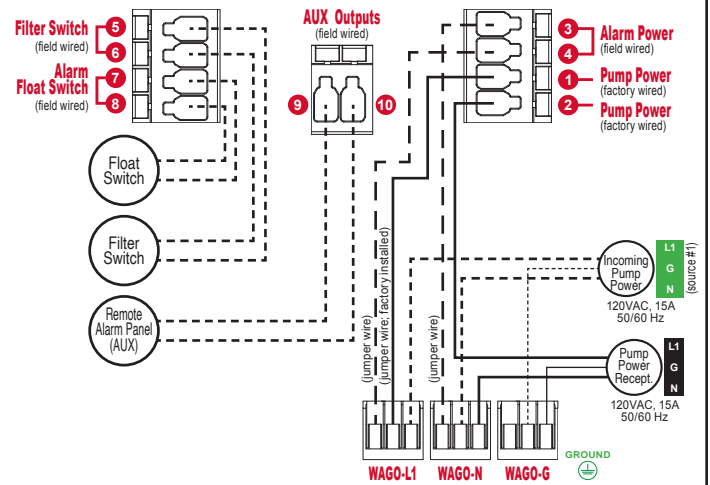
Filter Switch
(field wired)
5
6
Alarm Float Switch
(field wired)
7
8

AUX Outputs
(field wired)
9
10

3
Alarm Power
(field wired)
4
1
Pump Power
(factory wired)
2
Pump Power
(factory wired)

Float Switch

Filter Switch

Remote Alarm Panel (AUX)

(jumper wire)
(jumper wire; factory installed)
(jumper wire)

Incoming Pump Power
L1
G
N
(source #1)
120VAC, 15A
50/60 Hz

Pump Power Recept.
L1
G
N
120VAC, 15A
50/60 Hz

WAGO-L1
WAGO-N
WAGO-G
GROUND